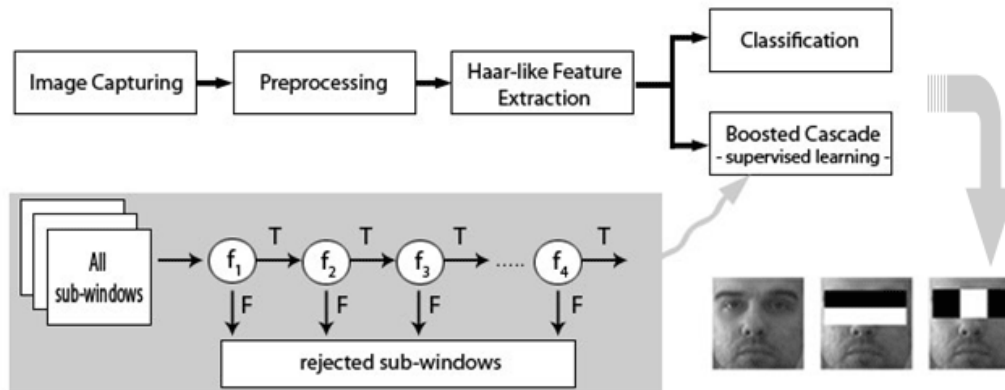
Image Capturing

Preprocessing

Haar-like Feature Extraction

Classification

Boosted Cascade
- supervised learning -

All sub-windows

$f_1$ T $f_2$ T $f_3$ T ..... $f_4$ T

F F F F

rejected sub-windows